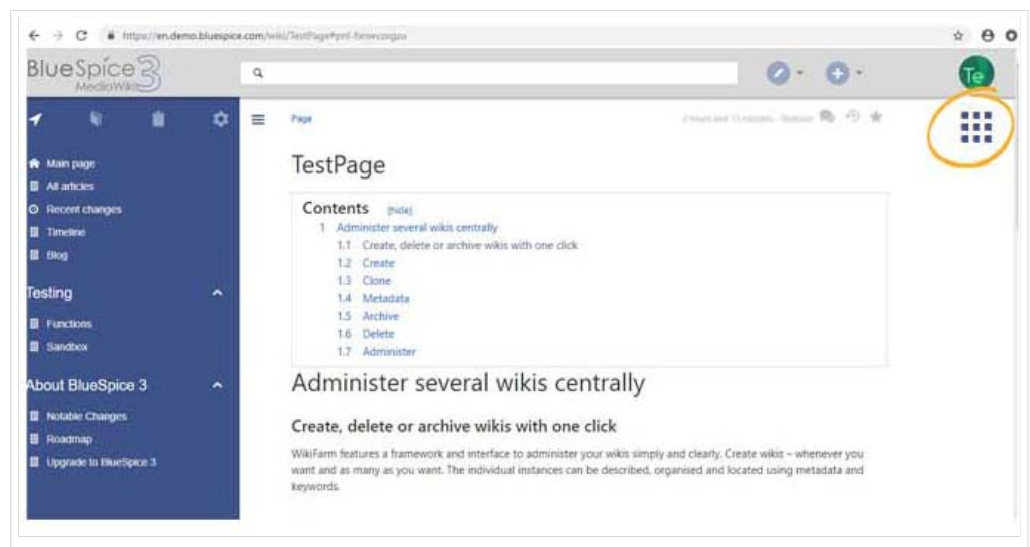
https://en.demo.bluespice.com/wiki/TestPage#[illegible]

BlueSpice 3 MediaWiki

Te

Main page
All articles
Recent changes
Timeline
Blog

Testing

Functions
Sandbox

About BlueSpice 3

Notable Changes
Roadmap
Upgrade to BlueSpice 3

Page

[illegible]

TestPage

Contents [hide]

1 Administer several wikis centrally
1.1 Create, delete or archive wikis with one click
1.2 Create
1.3 Clone
1.4 Metadata
1.5 Archive
1.6 Delete
1.7 Administer

Administer several wikis centrally

Create, delete or archive wikis with one click

WikiFarm features a framework and interface to administer your wikis simply and clearly. Create wikis – whenever you want and as many as you want. The individual instances can be described, organised and located using metadata and keywords.